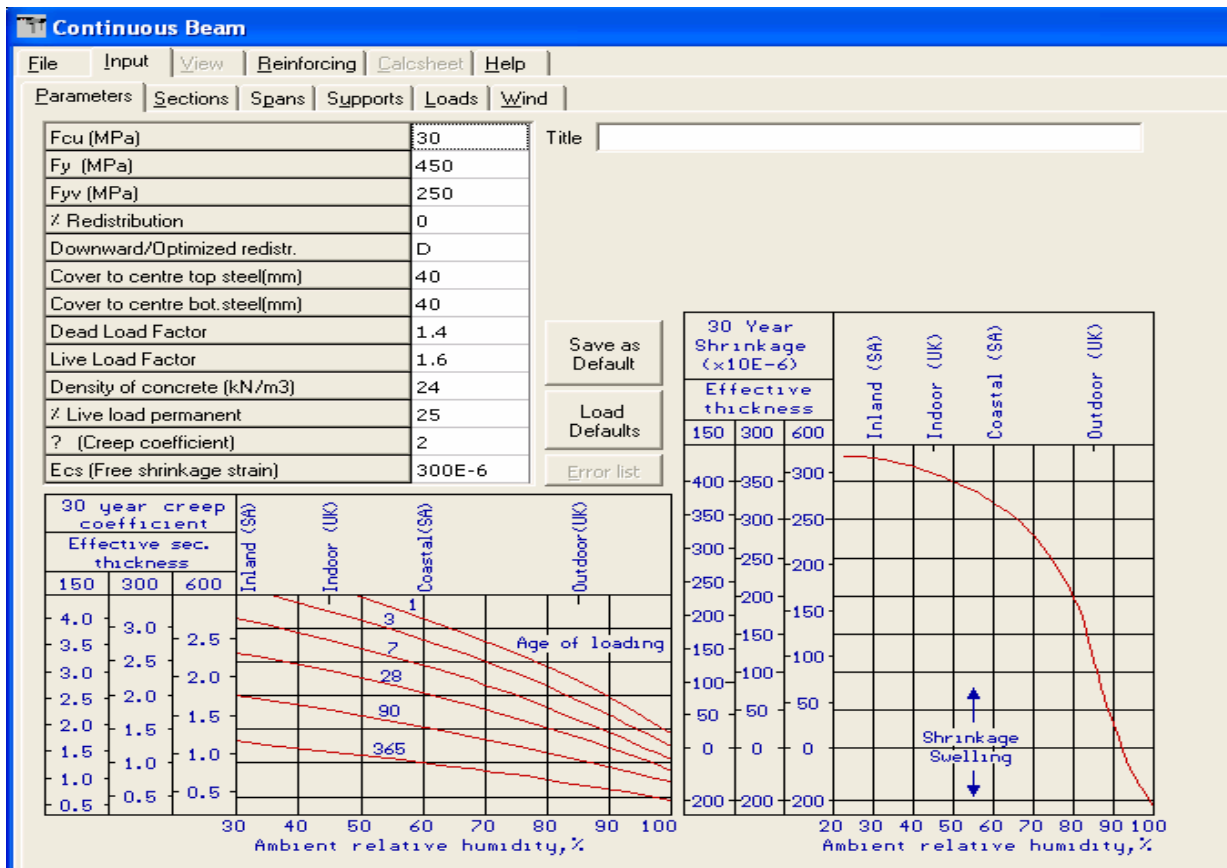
Continuous Beam

File | Input | View | Reinforcing | Calcsheet | Help

Parameters | Sections | Spans | Supports | Loads | Wind

| | |
|---|---|
| Fcu (MPa) | 30 |
| Fy (MPa) | 450 |
| Fyv (MPa) | 250 |
| % Redistribution | 0 |
| Downward/Optimized redistr. | D |
| Cover to centre top steel(mm) | 40 |
| Cover to centre bot.steel(mm) | 40 |
| Dead Load Factor | 1.4 |
| Live Load Factor | 1.6 |
| Density of concrete (kN/m3) | 24 |
| % Live load permanent | 25 |
| ? (Creep coefficient) | 2 |
| Ecs (Free shrinkage strain) | 300E-6 |

Title

Save as Default

Load Defaults

Error list

30 year creep coefficient
Effective sec. thickness
150 300 600
4.0 3.5 3.0 2.5 2.0 1.5 1.0 0.5
3.0 2.5 2.0 1.5 1.0 0.5
2.5 2.0 1.5 1.0 0.5
Inland (SA) Indoor (UK) Coastal(SA) Outdoor(UK)
1 3 7 28 90 365
Age of loading
30 40 50 60 70 80 90 100
Ambient relative humidity,%

30 Year Shrinkage (x10E-6)
Effective thickness
150 300 600
400 350 300 250 200 150 100 50 0 -200
350 300 250 200 150 100 50 0 -200
300 250 200 150 100 50 0 -200
Inland (SA) Indoor (UK) Coastal (SA) Outdoor (UK)
Shrinkage
Swelling
20 30 40 50 60 70 80 90 100
Ambient relative humidity,%